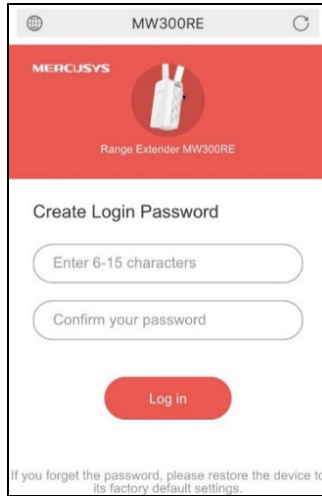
MW300RE

MERCUSYS

Range Extender MW300RE

Create Login Password

Enter 6-15 characters

Confirm your password

Log in

If you forget the password, please restore the device to its factory default settings.